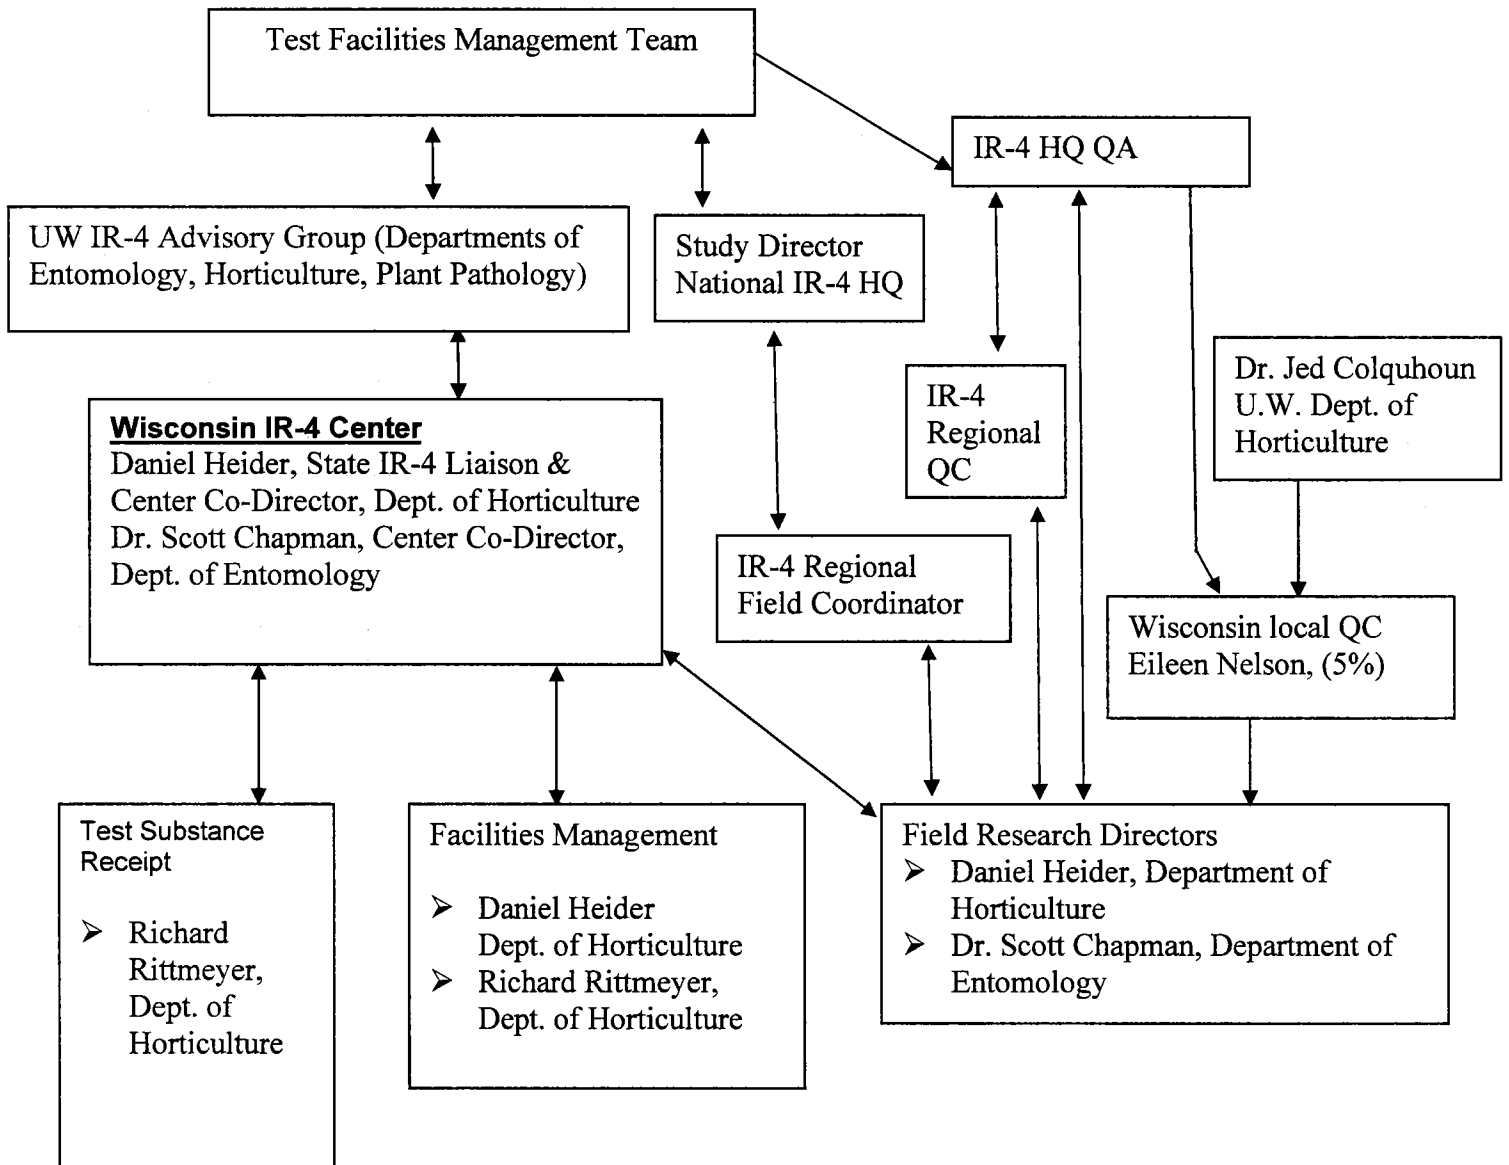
Test Facilities Management Team

IR-4 HQ QA

UW IR-4 Advisory Group (Departments of Entomology, Horticulture, Plant Pathology)

Study Director
National IR-4 HQ

IR-4 Regional QC

Dr. Jed Colquhoun
U.W. Dept. of Horticulture

**Wisconsin IR-4 Center**
Daniel Heider, State IR-4 Liaison & Center Co-Director, Dept. of Horticulture
Dr. Scott Chapman, Center Co-Director, Dept. of Entomology

IR-4 Regional Field Coordinator

Wisconsin local QC
Eileen Nelson, (5%)

Test Substance Receipt

➤ Richard Rittmeyer, Dept. of Horticulture

Facilities Management

➤ Daniel Heider
Dept. of Horticulture
➤ Richard Rittmeyer,
Dept. of Horticulture

Field Research Directors
➤ Daniel Heider, Department of Horticulture
➤ Dr. Scott Chapman, Department of Entomology